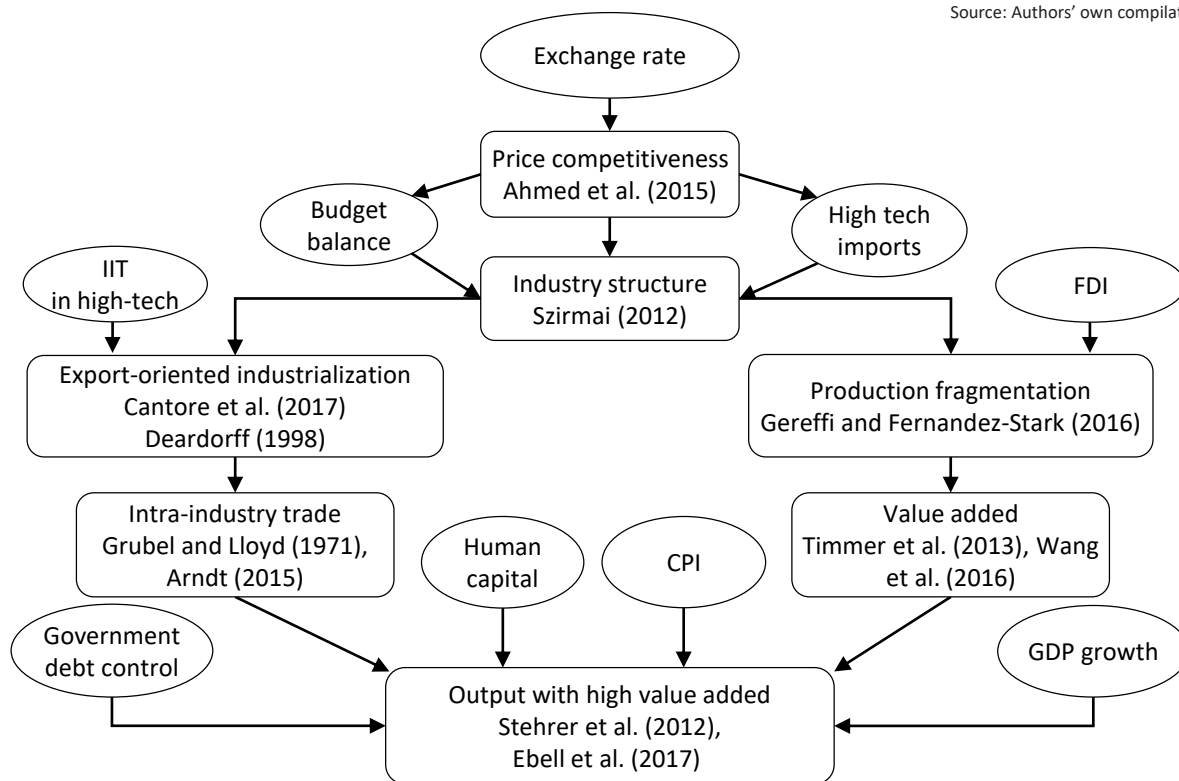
Source: Authors' own compilat

Exchange rate

Price competitiveness
Ahmed et al. (2015)

Budget balance

High tech imports

IIT in high-tech

Industry structure
Szirmai (2012)

FDI

Export-oriented industrialization
Cantore et al. (2017)
Deardorff (1998)

Production fragmentation
Gereffi and Fernandez-Stark (2016)

Intra-industry trade
Grubel and Lloyd (1971),
Arndt (2015)

Human capital

CPI

Value added
Timmer et al. (2013), Wang et al. (2016)

Government debt control

GDP growth

Output with high value added
Stehrer et al. (2012),
Ebell et al. (2017)